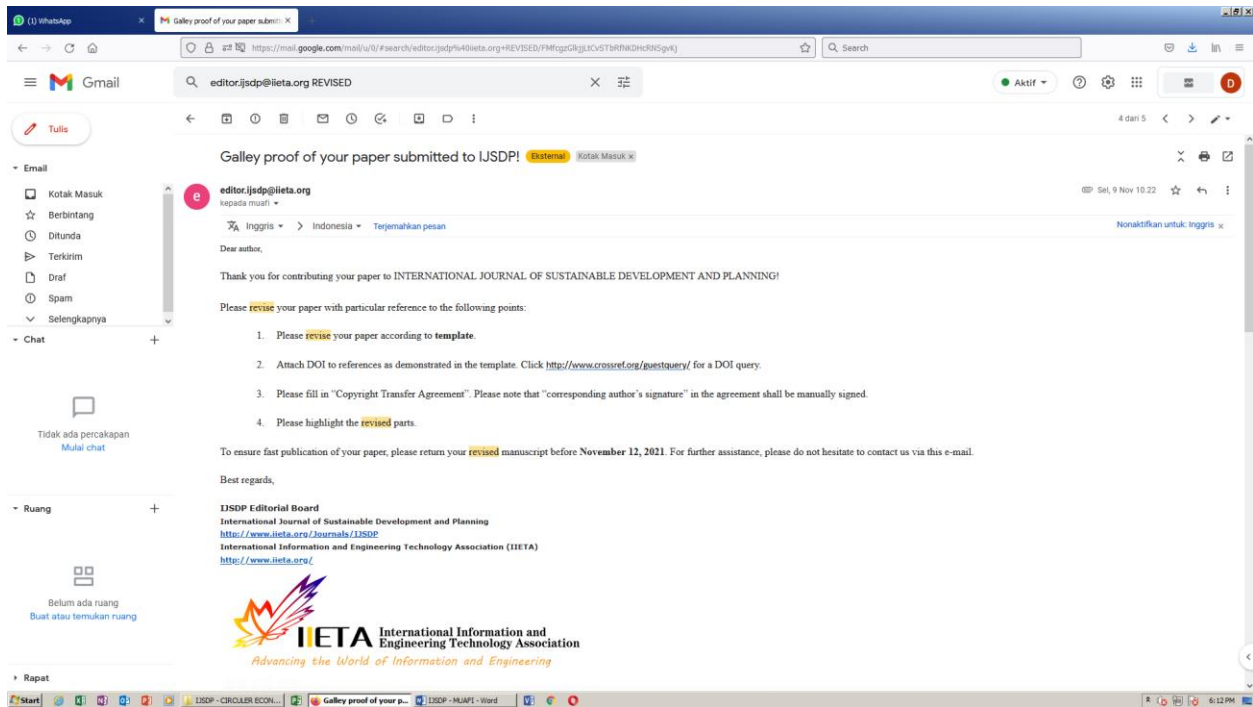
(1) WhatsApp
Galley proof of your paper submitt
https://mail.google.com/mail/u/0/#search/editor.ijsdp%40iieta.org+REVISED/FMfcgzGkjLtCvSTbRfNKDHcRNSgvKj
Search

Gmail
editor.ijsdp@iieta.org REVISED
Aktif
D

Tulis
Email
Kotak Masuk
Berbintang
Ditunda
Terkirim
Draf
Spam
Selengkapnya
Chat
Tidak ada percakapan
Mulai chat
Ruang
Belum ada ruang
Buat atau temukan ruang
Rapat

4 dari 5

Galley proof of your paper submitted to IJSDP! Eksternal Kotak Masuk ×

editor.ijsdp@iieta.org
kepada muafi
Sel, 9 Nov 10.22

Inggris > Indonesia Terjemahkan pesan
Nonaktifkan untuk: Inggris ×

Dear author,

Thank you for contributing your paper to INTERNATIONAL JOURNAL OF SUSTAINABLE DEVELOPMENT AND PLANNING!

Please revise your paper with particular reference to the following points:

1. Please revise your paper according to template.

2. Attach DOI to references as demonstrated in the template. Click http://www.crossref.org/guestquery/ for a DOI query.

3. Please fill in "Copyright Transfer Agreement". Please note that "corresponding author's signature" in the agreement shall be manually signed.

4. Please highlight the revised parts.

To ensure fast publication of your paper, please return your revised manuscript before November 12, 2021. For further assistance, please do not hesitate to contact us via this e-mail.

Best regards,

IJSDP Editorial Board
International Journal of Sustainable Development and Planning
http://www.iieta.org/Journals/IJSDP
International Information and Engineering Technology Association (IIETA)
http://www.iieta.org/

IIETA International Information and Engineering Technology Association
Advancing the World of Information and Engineering

Start IJSDP - CIRCULER ECON... Galley proof of your p... IJSDP - MUAFI - Word 6:12 PM